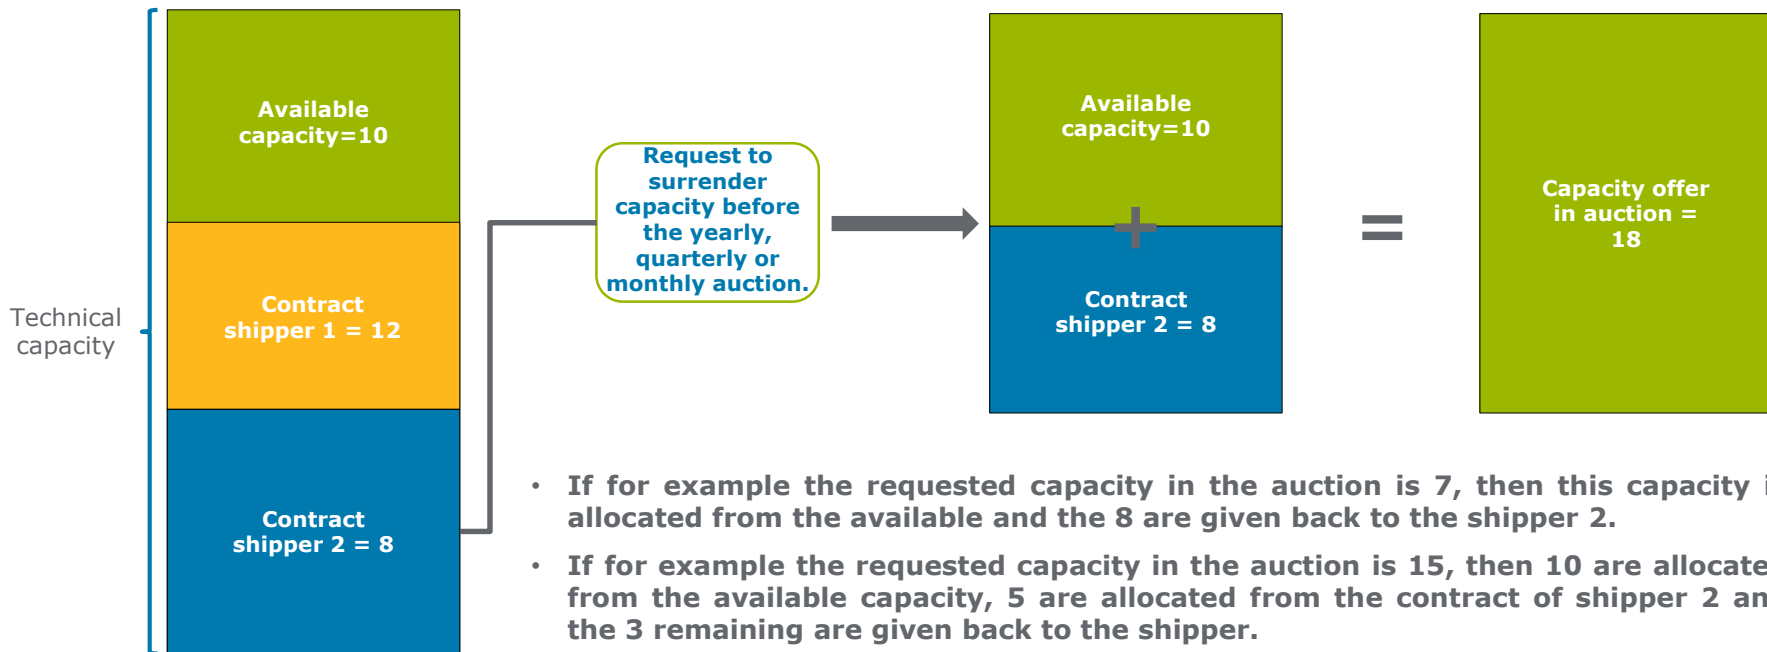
Technical capacity

Available capacity=10

Contract shipper 1 = 12

Contract shipper 2 = 8

Request to surrender capacity before the yearly, quarterly or monthly auction.

Available capacity=10

+

Contract shipper 2 = 8

=

Capacity offer in auction = 18

• If for example the requested capacity in the auction is 7, then this capacity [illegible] allocated from the available and the 8 are given back to the shipper 2.

• If for example the requested capacity in the auction is 15, then 10 are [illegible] from the available capacity, 5 are allocated from the contract of shipper 2 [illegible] the 3 remaining are given back to the shipper.